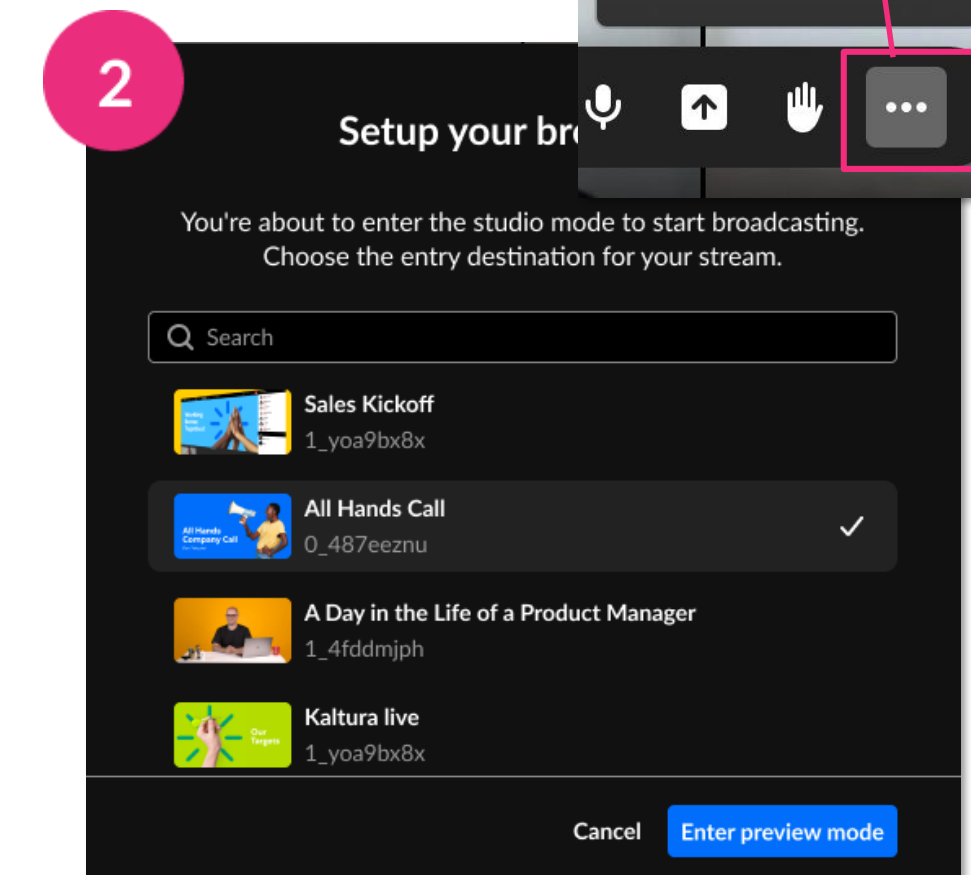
2

Setup your br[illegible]

You're about to enter the studio mode to start broadcasting. Choose the entry destination for your stream.

Search

Sales Kickoff
1_yoa9bx8x

All Hands Company Call

All Hands Call
0_487eeznu

A Day in the Life of a Product Manager
1_4fddmjph

Our Targets

Kaltura live
1_yoa9bx8x

Cancel
Enter preview mode